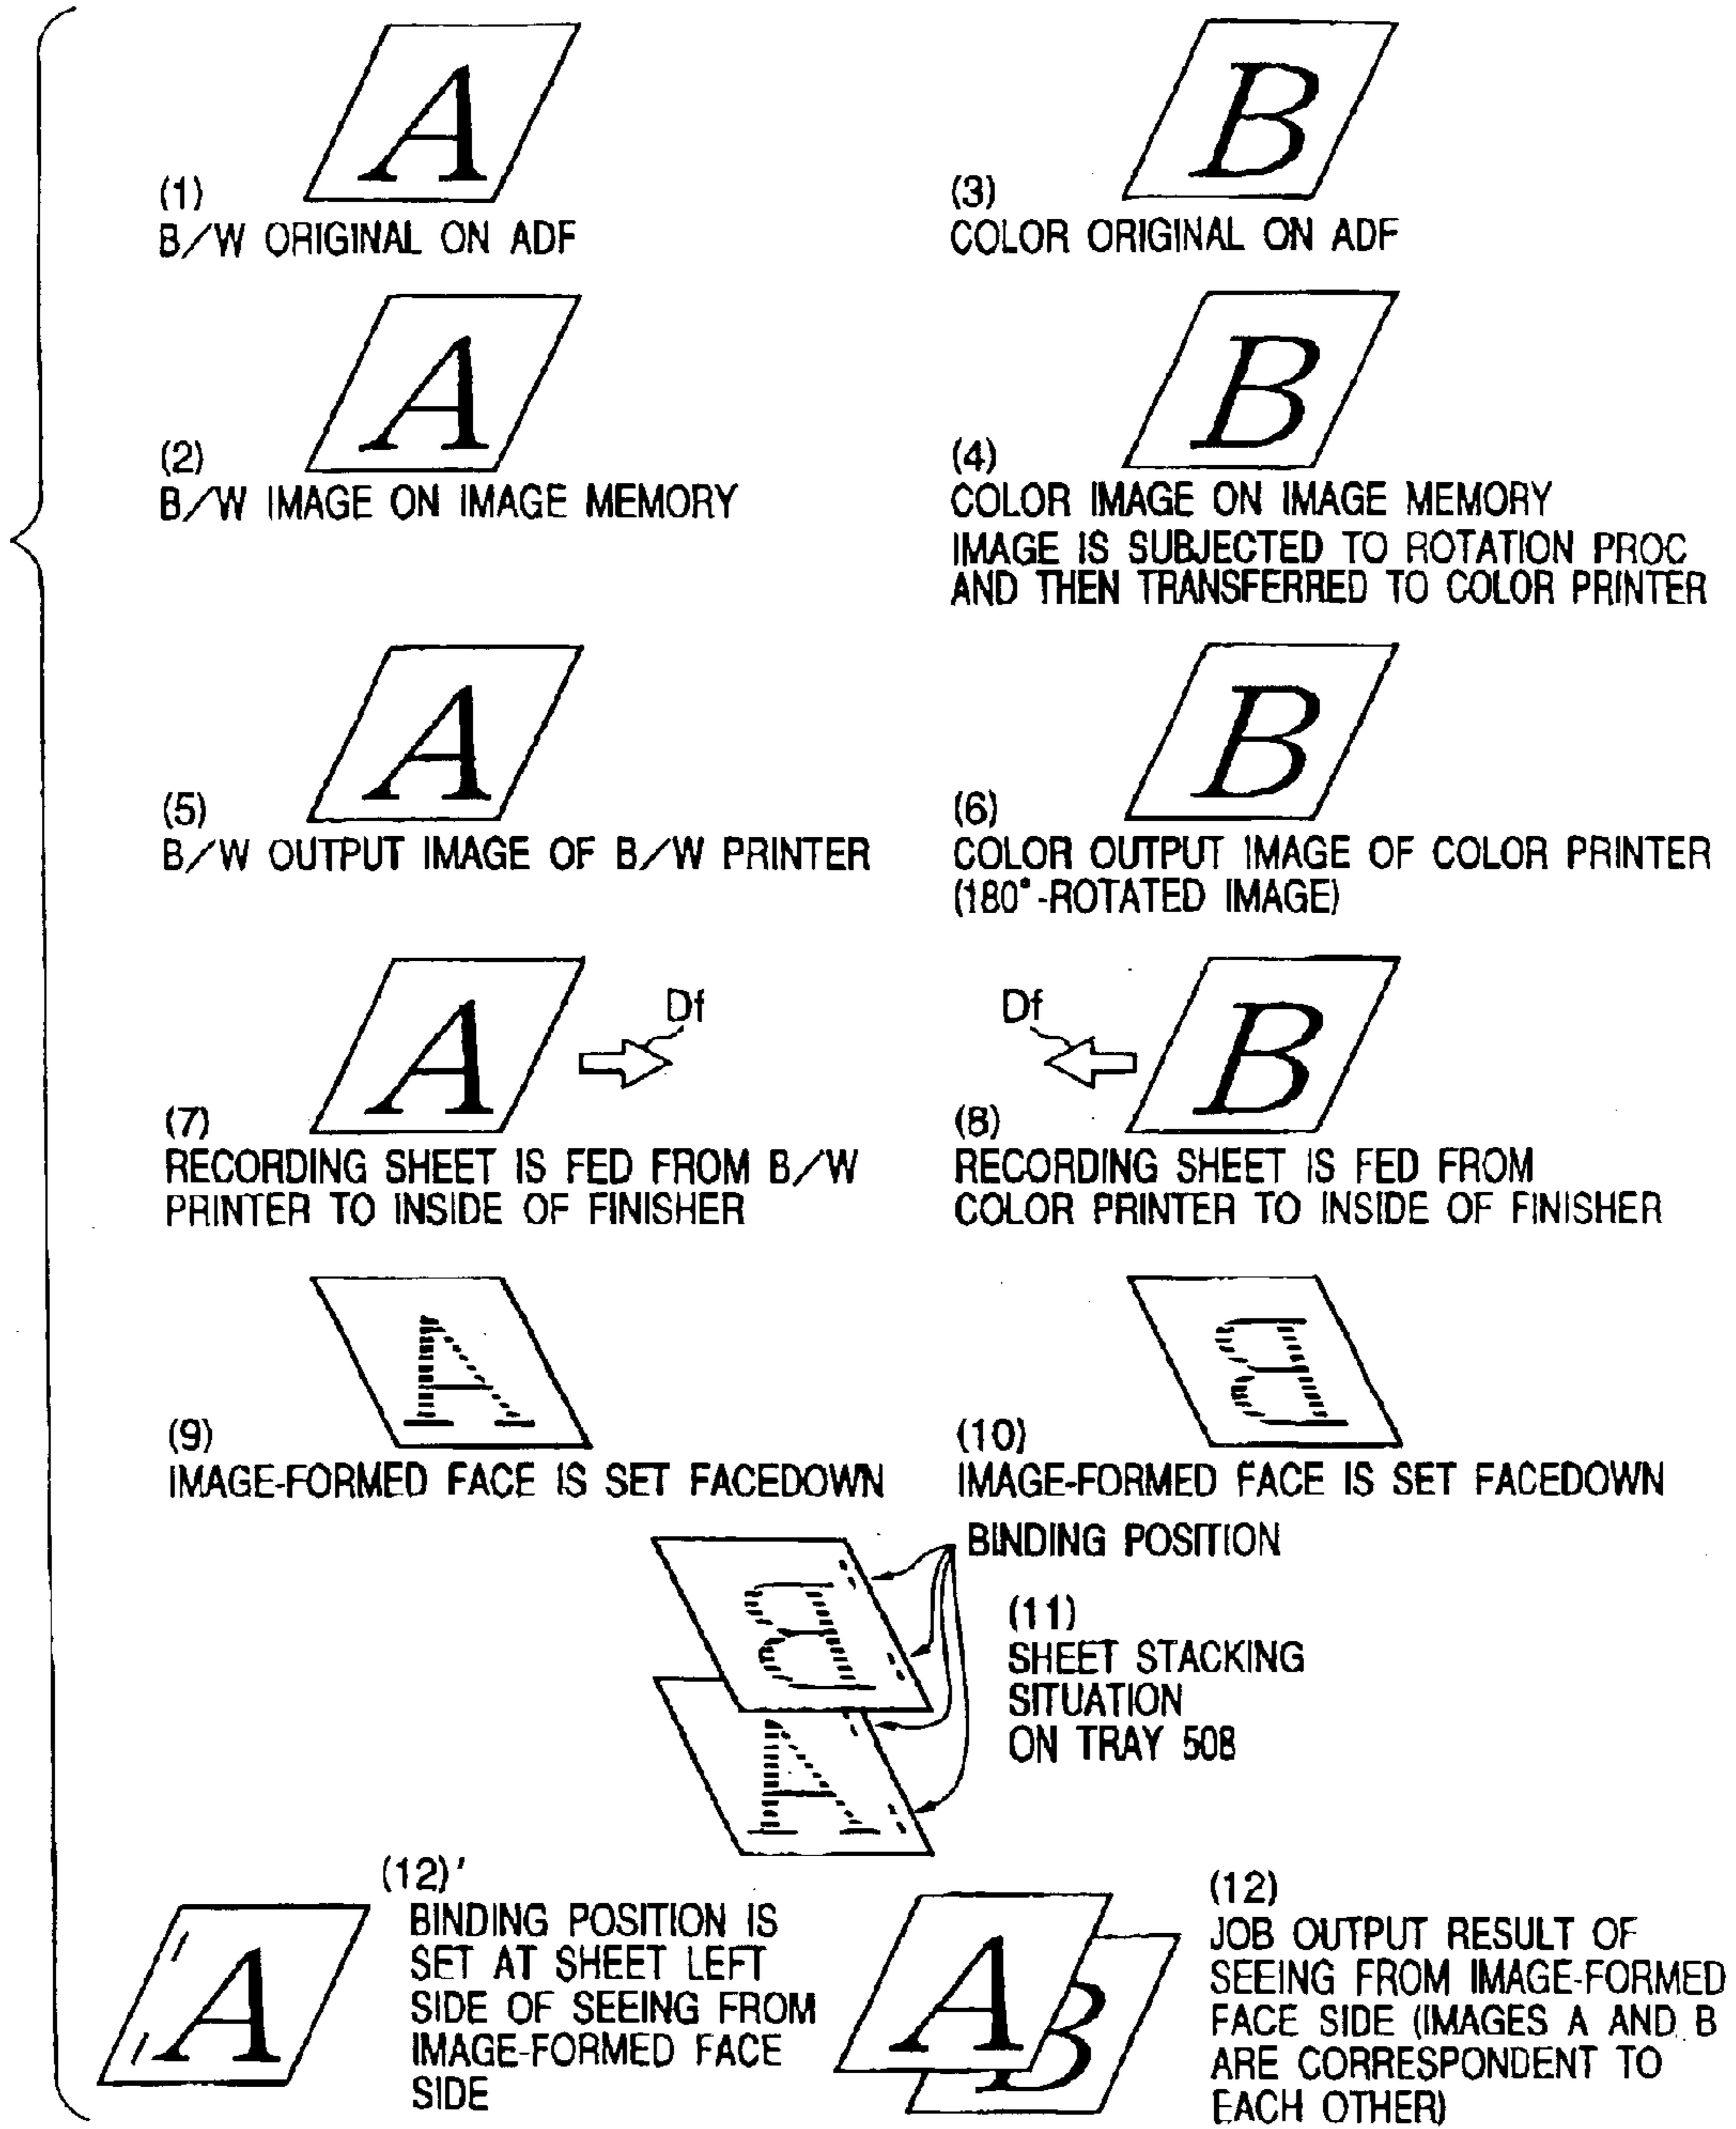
A

(1)
B/W ORIGINAL ON ADF

B

(3)
COLOR ORIGINAL ON ADF

A

(2)
B/W IMAGE ON IMAGE MEMORY

B

(4)
COLOR IMAGE ON IMAGE MEMORY
IMAGE IS SUBJECTED TO ROTATION PROC AND THEN TRANSFERRED TO COLOR PRINTER

A

(5)
B/W OUTPUT IMAGE OF B/W PRINTER

B

(6)
COLOR OUTPUT IMAGE OF COLOR PRINTER (180°-ROTATED IMAGE)

A

Df

(7)
RECORDING SHEET IS FED FROM B/W PRINTER TO INSIDE OF FINISHER

Df

B

(8)
RECORDING SHEET IS FED FROM COLOR PRINTER TO INSIDE OF FINISHER

A

(9)
IMAGE-FORMED FACE IS SET FACEDOWN

B

(10)
IMAGE-FORMED FACE IS SET FACEDOWN

BINDING POSITION

B

A

(11)
SHEET STACKING SITUATION ON TRAY 508

A

(12)'
BINDING POSITION IS SET AT SHEET LEFT SIDE OF SEEING FROM IMAGE-FORMED FACE SIDE

A B

(12)
JOB OUTPUT RESULT OF SEEING FROM IMAGE-FORMED FACE SIDE (IMAGES A AND B ARE CORRESPONDENT TO EACH OTHER)